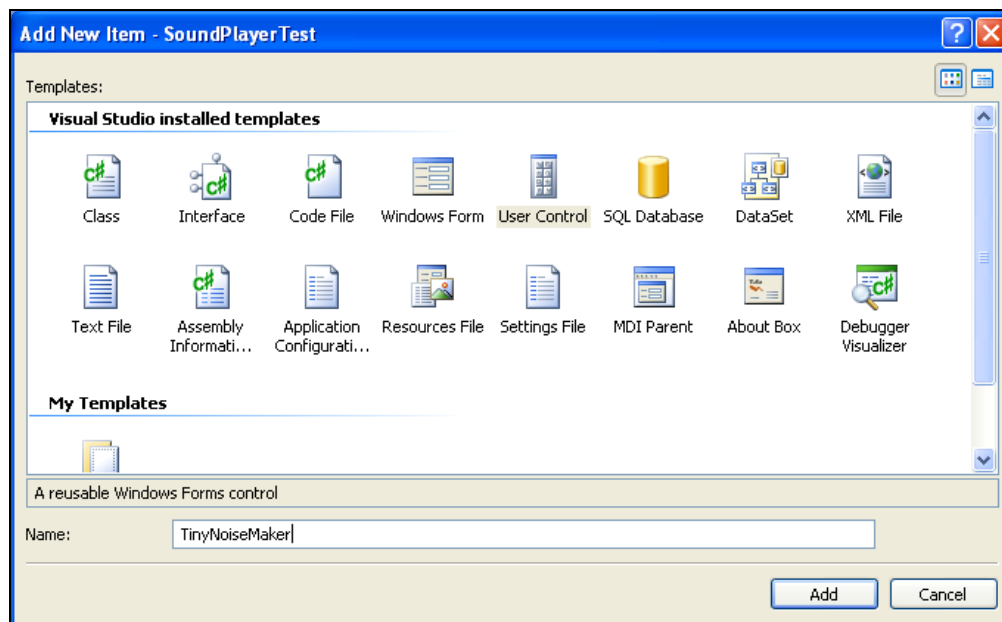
Add New Item - SoundPlayerTest

Templates:

Visual Studio installed templates

Class
Interface
Code File
Windows Form
User Control
SQL Database
DataSet
XML File

Text File
Assembly Informati...
Application Configurati...
Resources File
Settings File
MDI Parent
About Box
Debugger Visualizer

My Templates

A reusable Windows Forms control

Name: TinyNoiseMaker

Add
Cancel